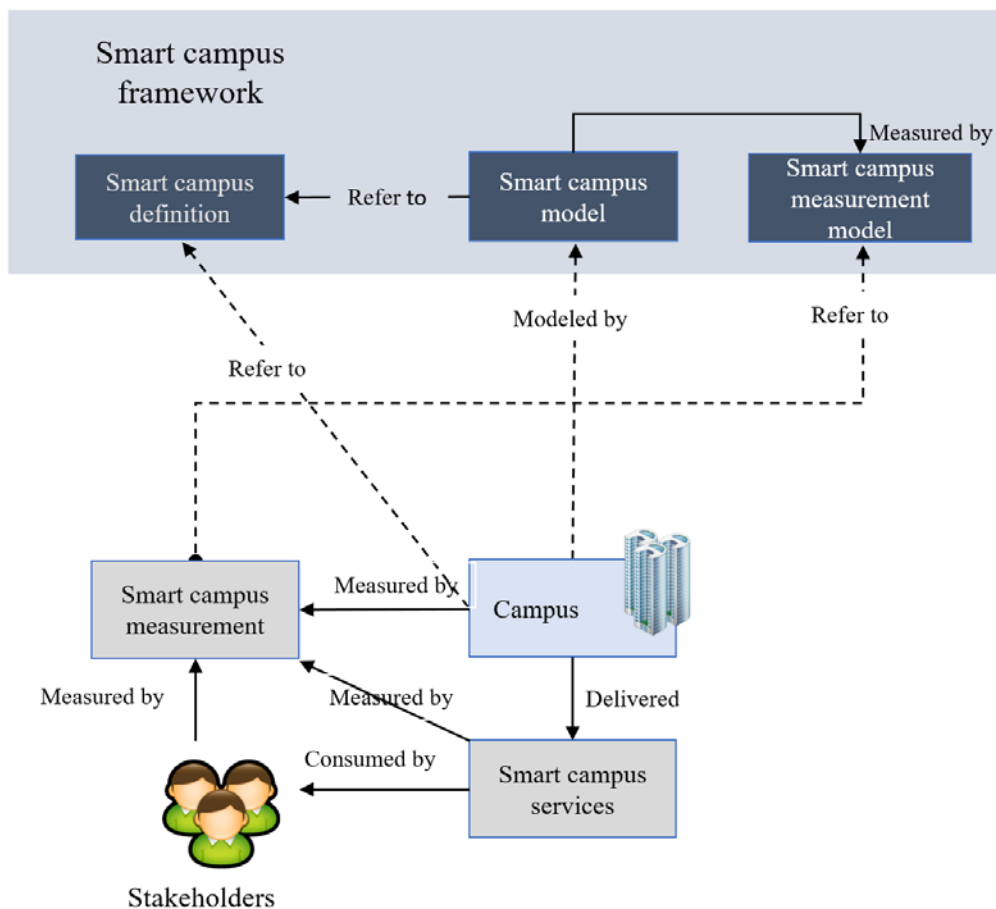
Smart campus framework

Smart campus definition

Refer to

Smart campus model

Measured by

Smart campus measurement model

Modeled by

Refer to

Refer to

Smart campus measurement

Measured by

Campus

Measured by

Measured by

Delivered

Consumed by

Smart campus services

Stakeholders